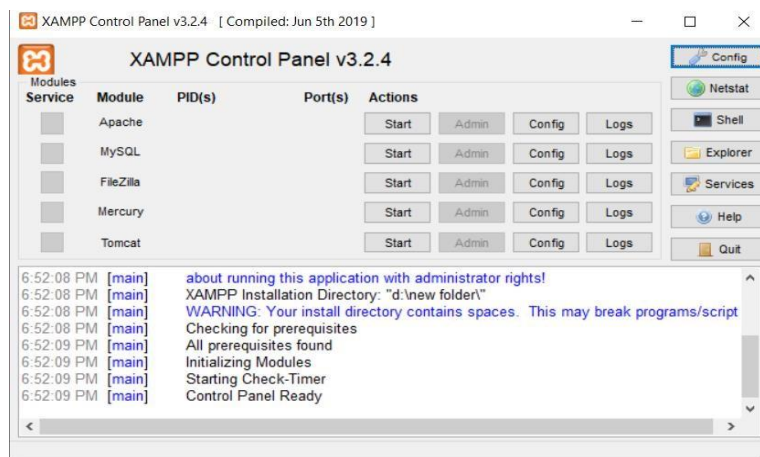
XAMPP Control Panel v3.2.4 [ Compiled: Jun 5th 2019 ]

XAMPP Control Panel v3.2.4

Config
Netstat
Shell
Explorer
Services
Help
Quit

Modules

| Service | Module | PID(s) | Port(s) | Actions | | | |
|---|---|---|---|---|---|---|---|
| | Apache | | | Start | Admin | Config | Logs |
| | MySQL | | | Start | Admin | Config | Logs |
| | FileZilla | | | Start | Admin | Config | Logs |
| | Mercury | | | Start | Admin | Config | Logs |
| | Tomcat | | | Start | Admin | Config | Logs |

6:52:08 PM [main] about running this application with administrator rights!
6:52:08 PM [main] XAMPP Installation Directory: "d:\new folder\"
6:52:08 PM [main] WARNING: Your install directory contains spaces. This may break programs/script
6:52:08 PM [main] Checking for prerequisites
6:52:09 PM [main] All prerequisites found
6:52:09 PM [main] Initializing Modules
6:52:09 PM [main] Starting Check-Timer
6:52:09 PM [main] Control Panel Ready